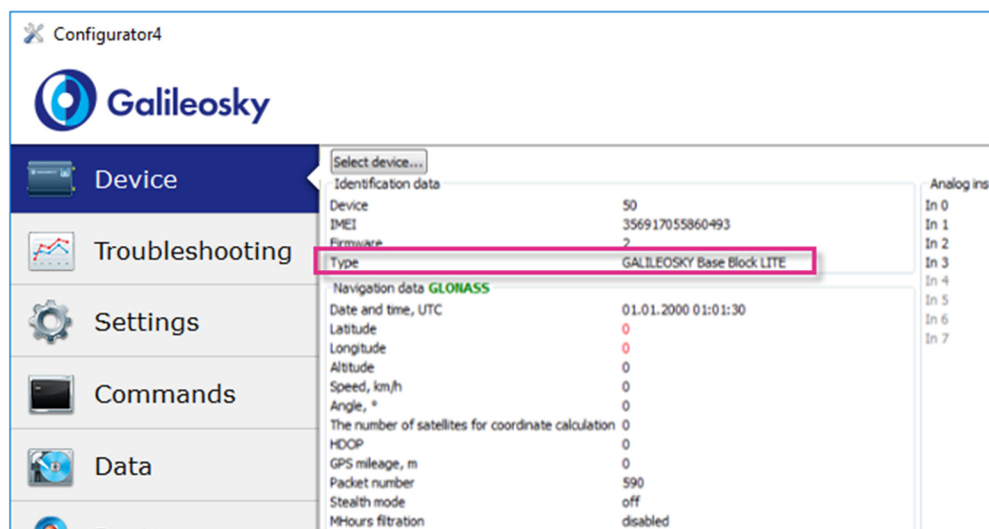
Configurator4

Galileosky

Device
Troubleshooting
Settings
Commands
Data

Select device...

Identification data

| | |
|---|---|
| Device | 50 |
| IMEI | 356917055860493 |
| Firmware | 2 |
| Type | GALILEOSKY Base Block LITE |

Navigation data GLONASS

| | |
|---|---|
| Date and time, UTC | 01.01.2000 01:01:30 |
| Latitude | 0 |
| Longitude | 0 |
| Altitude | 0 |
| Speed, km/h | 0 |
| Angle, ° | 0 |
| The number of satellites for coordinate calculation | 0 |
| HDOP | 0 |
| GPS mileage, m | 0 |
| Packet number | 590 |
| Stealth mode | off |
| MHours filtration | disabled |

Analog ins
In 0
In 1
In 2
In 3
In 4
In 5
In 6
In 7